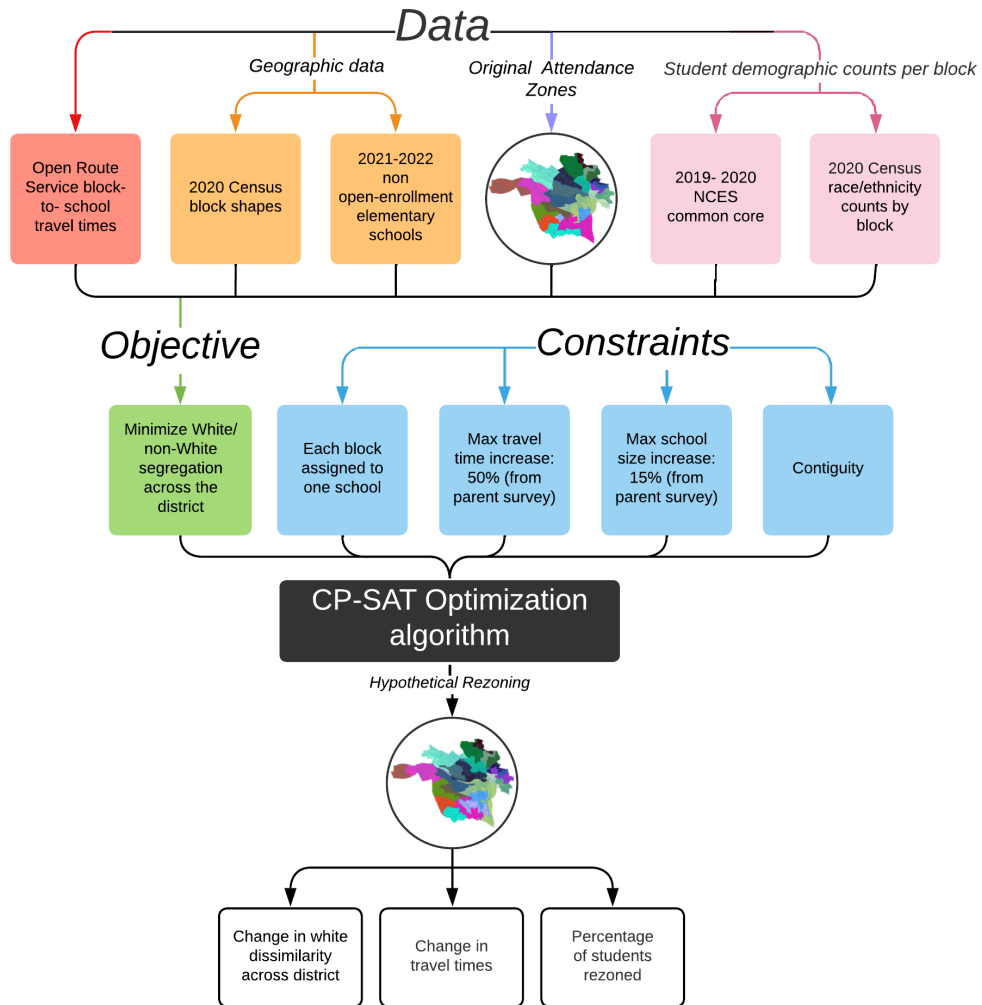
Data

Geographic data

Original Attendance Zones

Student demographic counts per block

Open Route Service block-to- school travel times

2020 Census block shapes

2021-2022 non open-enrollment elementary schools

2019- 2020 NCES common core

2020 Census race/ethnicity counts by block

Objective

Constraints

Minimize White/ non-White segregation across the district

Each block assigned to one school

Max travel time increase: 50% (from parent survey)

Max school size increase: 15% (from parent survey)

Contiguity

CP-SAT Optimization algorithm

Hypothetical Rezoning

Change in white dissimilarity across district

Change in travel times

Percentage of students rezoned